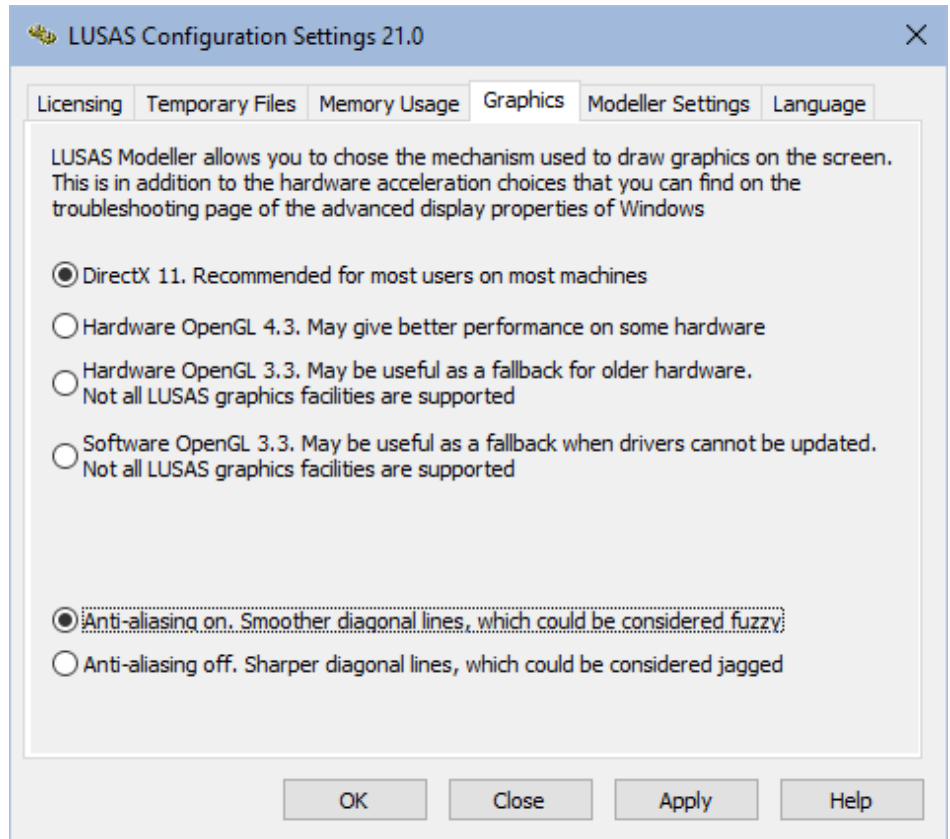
LUSAS Configuration Settings 21.0

Licensing
Temporary Files
Memory Usage
Graphics
Modeller Settings
Language

LUSAS Modeller allows you to chose the mechanism used to draw graphics on the screen. This is in addition to the hardware acceleration choices that you can find on the troubleshooting page of the advanced display properties of Windows

DirectX 11. Recommended for most users on most machines

Hardware OpenGL 4.3. May give better performance on some hardware

Hardware OpenGL 3.3. May be useful as a fallback for older hardware. Not all LUSAS graphics facilities are supported

Software OpenGL 3.3. May be useful as a fallback when drivers cannot be updated. Not all LUSAS graphics facilities are supported

Anti-aliasing on. Smoother diagonal lines, which could be considered fuzzy

Anti-aliasing off. Sharper diagonal lines, which could be considered jagged

OK
Close
Apply
Help